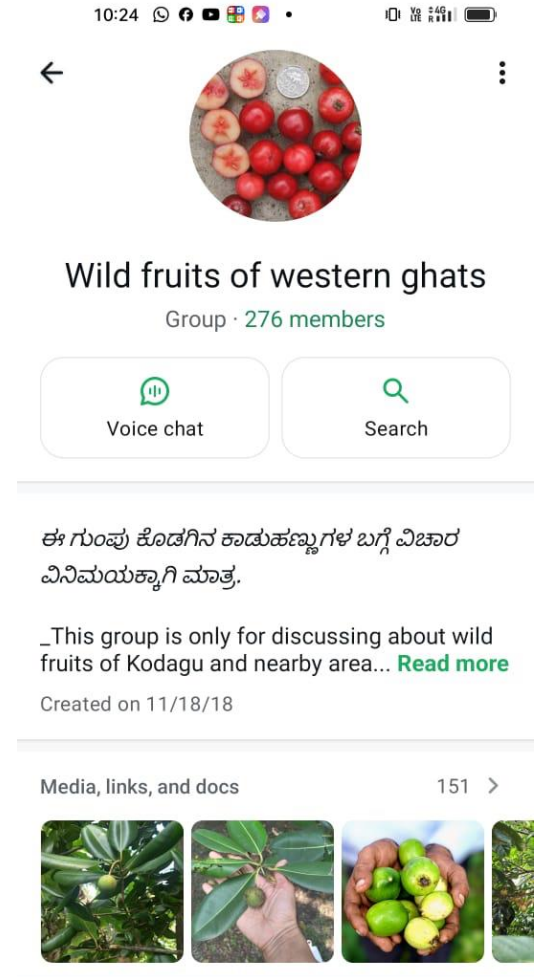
10:24

Wild fruits of western ghats

Group · 276 members

Voice chat

Search

ಈ ಗುಂಪು ಕೊಡಗಿನ ಕಾಡುಹಣ್ಣುಗಳ ಬಗ್ಗೆ ವಿಚಾರ ವಿನಿಮಯಕ್ಕಾಗಿ ಮಾತ್ರ.

_This group is only for discussing about wild fruits of Kodagu and nearby area... Read more

Created on 11/18/18

Media, links, and docs

151 >